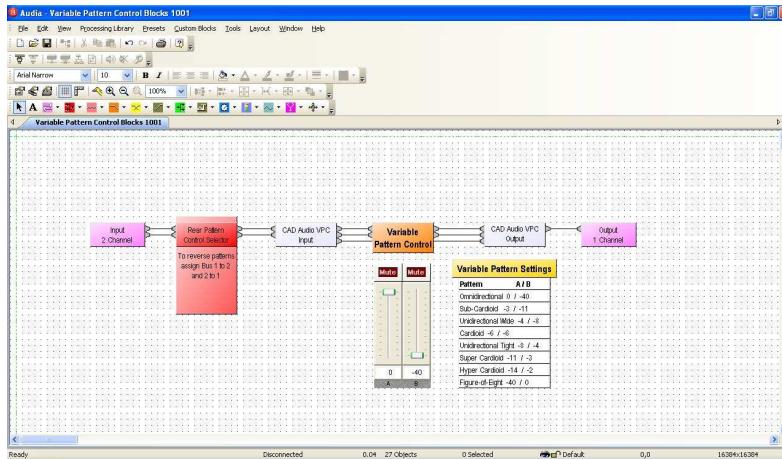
Audia - Variable Pattern Control Blocks 1001

File Edit View Processing Library Presets Custom Blocks Tools Layout Window Help

Arial Narrow 10 B I 100%

Variable Pattern Control Blocks 1001

Input
2 Channel

Rear Pattern
Control Selector

To reverse patterns assign Bus 1 to 2 and 2 to 1

CAD Audio VPC
Input

Variable
Pattern Control

CAD Audio VPC
Output

Output
1 Channel

Mute Mute

0 -40
A B

Variable Pattern Settings

| Pattern | A / B |
|---|---|
| Omnidirectional 0 / -40 | |
| Sub-Cardioid -3 / -11 | |
| Unidirectional Wide -4 / -8 | |
| Cardioid -6 / -6 | |
| Unidirectional Tight -8 / -4 | |
| Super Cardioid -11 / -3 | |
| Hyper Cardioid -14 / -2 | |
| Figure-of-Eight -40 / 0 | |

Ready Disconnected 0.04 27 Objects 0 Selected Default 0,0 16384x16384